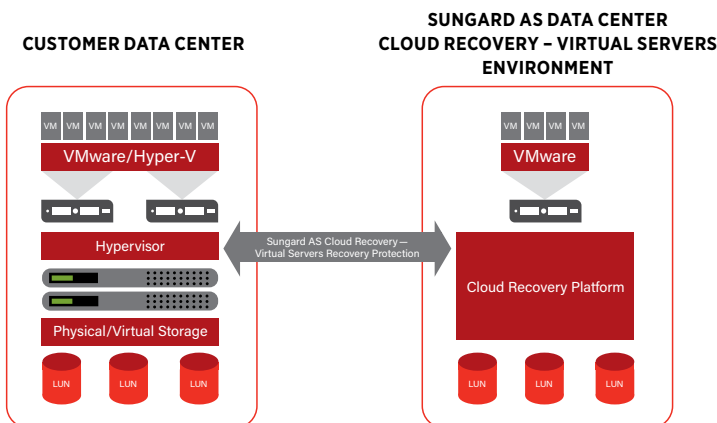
CUSTOMER DATA CENTER

SUNGARD AS DATA CENTER
CLOUD RECOVERY – VIRTUAL SERVERS
ENVIRONMENT

VM VM VM VM VM VM VM VM

VMware/Hyper-V

Hypervisor

Physical/Virtual Storage

LUN LUN LUN

Sungard AS Cloud Recovery —
Virtual Servers Recovery Protection

VM VM VM VM

VMware

Cloud Recovery Platform

LUN LUN LUN